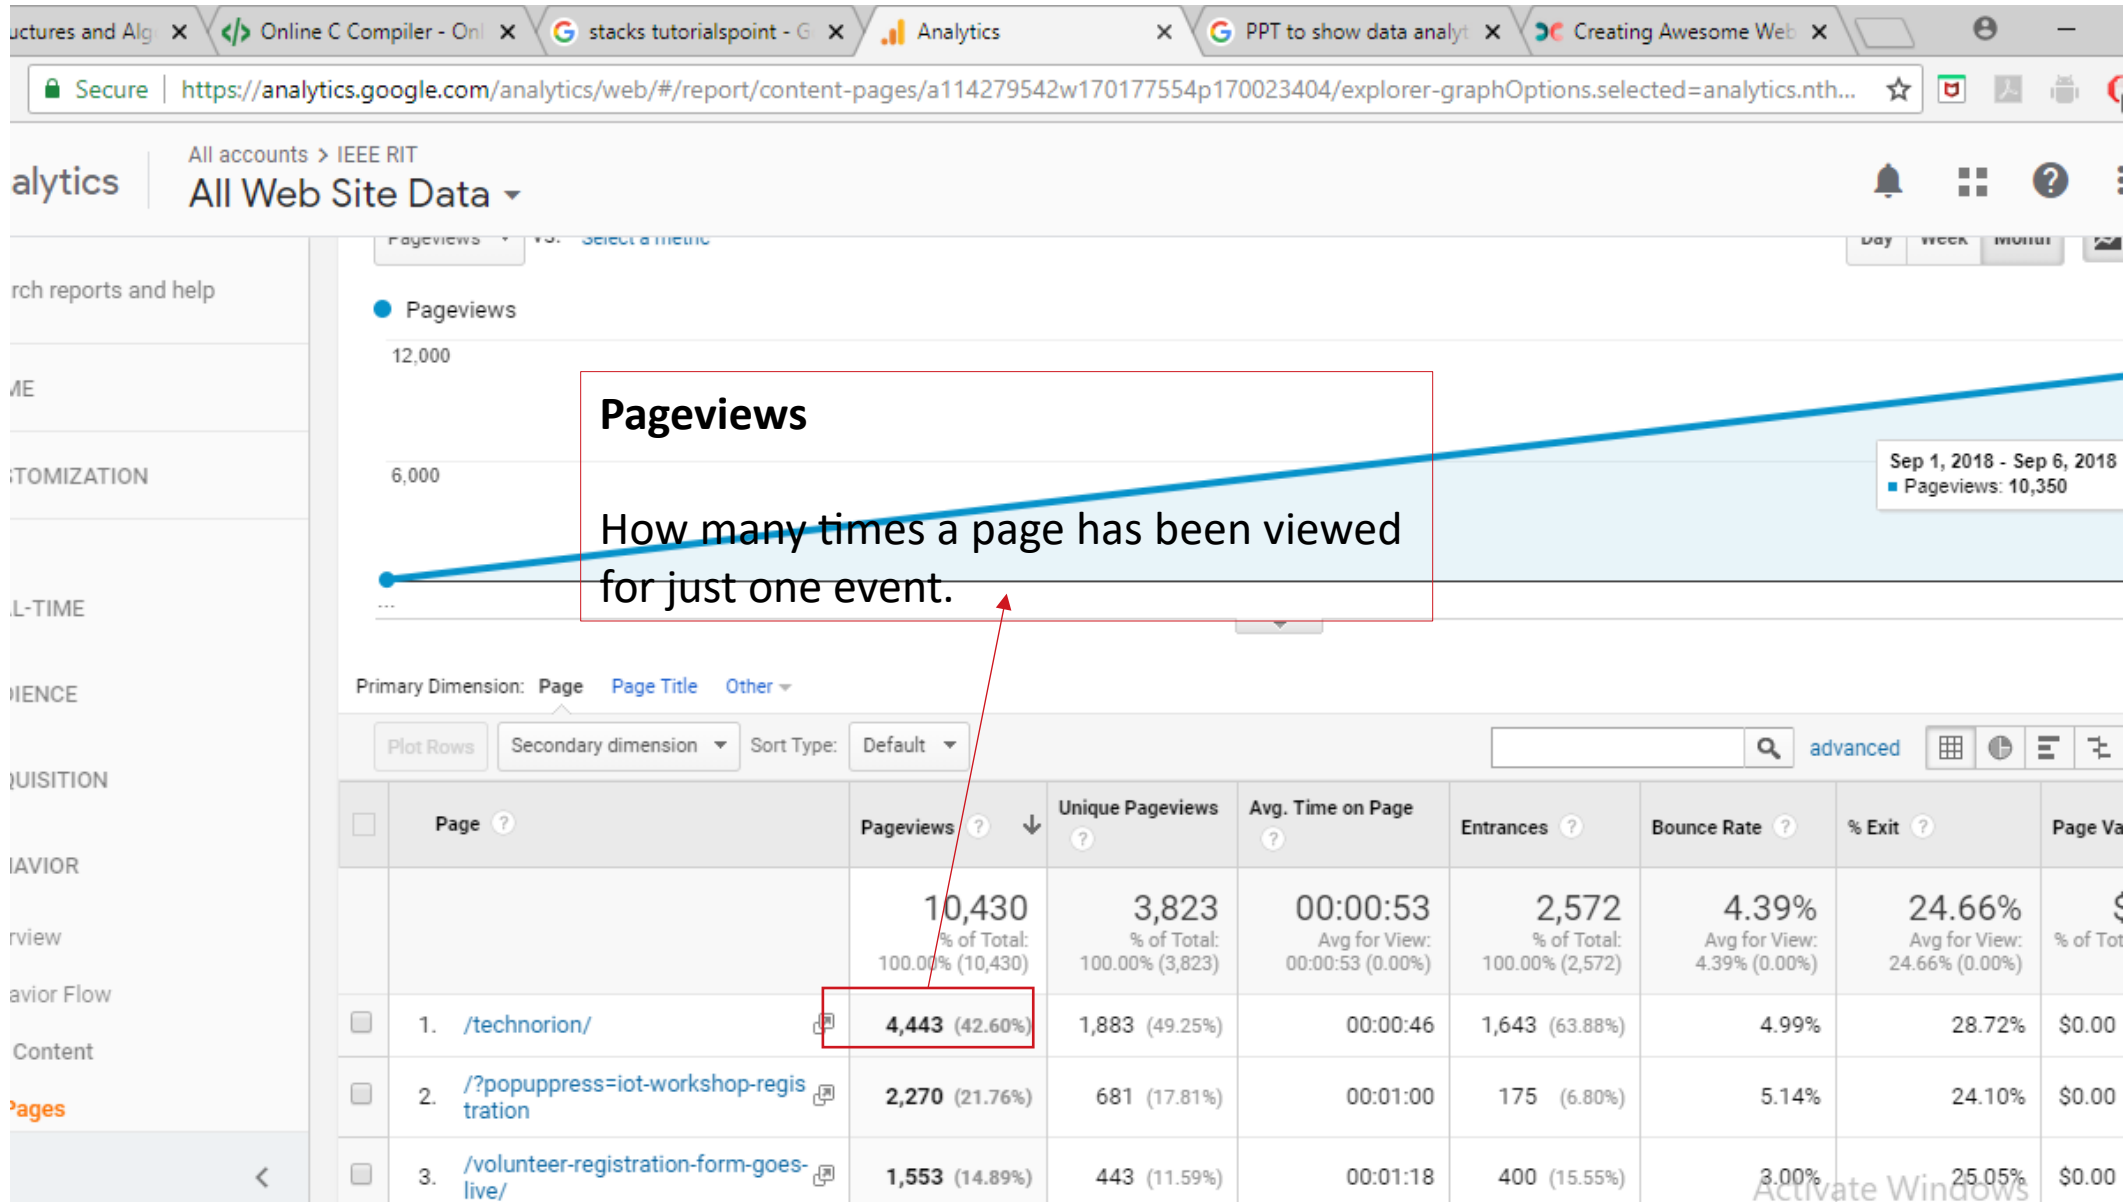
uctures and Alg ×
Online C Compiler - Onl ×
stacks tutorialspoint - G ×
Analytics ×
PPT to show data analyt ×
Creating Awesome Web ×

Secure https://analytics.google.com/analytics/web/#/report/content-pages/a114279542w170177554p170023404/explorer-graphOptions.selected=analytics.nth...

alytics
All accounts > IEEE RIT
All Web Site Data

Pageviews VS. Select a metric
Day Week Month

rch reports and help
ME
TOMIZATION
L-TIME
IENCE
UISITION
IAVIOR
rview
avior Flow
Content
Pages

Pageviews
12,000
6,000
...

Pageviews

How many times a page has been viewed for just one event.

Sep 1, 2018 - Sep 6, 2018
Pageviews: 10,350

Primary Dimension: Page Page Title Other

Plot Rows Secondary dimension Sort Type: Default advanced

| | Page | Pageviews | Unique Pageviews | Avg. Time on Page | Entrances | Bounce Rate | % Exit | Page Va |
|---|---|---|---|---|---|---|---|---|
| | | 10,430 % of Total: 100.00% (10,430) | 3,823 % of Total: 100.00% (3,823) | 00:00:53 Avg for View: 00:00:53 (0.00%) | 2,572 % of Total: 100.00% (2,572) | 4.39% Avg for View: 4.39% (0.00%) | 24.66% Avg for View: 24.66% (0.00%) | $ % of Tot |
| | 1. /technorion/ | 4,443 (42.60%) | 1,883 (49.25%) | 00:00:46 | 1,643 (63.88%) | 4.99% | 28.72% | $0.00 |
| | 2. /?popuppress=iot-workshop-registration | 2,270 (21.76%) | 681 (17.81%) | 00:01:00 | 175 (6.80%) | 5.14% | 24.10% | $0.00 |
| | 3. /volunteer-registration-form-goes-live/ | 1,553 (14.89%) | 443 (11.59%) | 00:01:18 | 400 (15.55%) | 3.00% | 25.05% | $0.00 |

Activate Windows